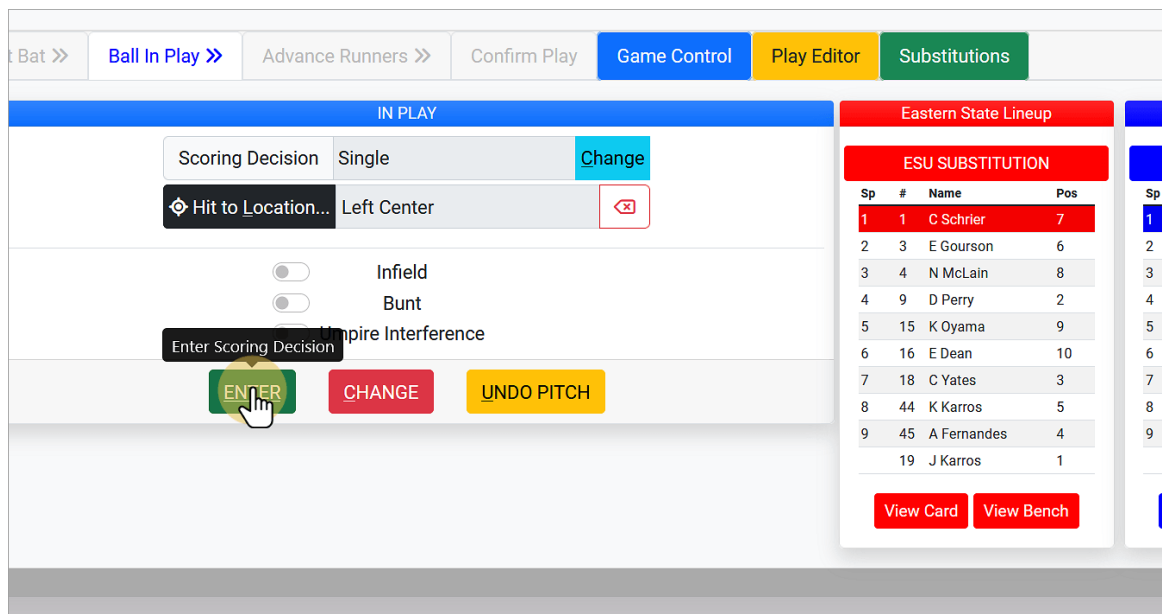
t Bat » Ball In Play » Advance Runners » Confirm Play Game Control Play Editor Substitutions

IN PLAY

Scoring Decision Single Change
Hit to Location... Left Center

Infield
Bunt
Umpire Interference

Enter Scoring Decision

ENTER CHANGE UNDO PITCH

Eastern State Lineup

ESU SUBSTITUTION

| Sp | # | Name | Pos |
|---|---|---|---|
| 1 | 1 | C Schrier | 7 |
| 2 | 3 | E Gourson | 6 |
| 3 | 4 | N McLain | 8 |
| 4 | 9 | D Perry | 2 |
| 5 | 15 | K Oyama | 9 |
| 6 | 16 | E Dean | 10 |
| 7 | 18 | C Yates | 3 |
| 8 | 44 | K Karros | 5 |
| 9 | 45 | A Fernandes | 4 |
| | 19 | J Karros | 1 |

View Card View Bench

Sp
1
2
3
4
5
6
7
8
9